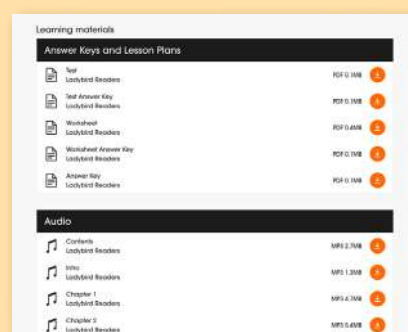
Learning materials

Answer Keys and Lesson Plans

Test
Ladybird Readers
PDF 0.1MB

Test Answer Key
Ladybird Readers
PDF 0.1MB

Worksheet
Ladybird Readers
PDF 0.4MB

Worksheet Answer Key
Ladybird Readers
PDF 0.1MB

Answer Key
Ladybird Readers
PDF 0.1MB

Audio

Contents
Ladybird Readers
MP3 2.7MB

Intro
Ladybird Readers
MP3 1.3MB

Chapter 1
Ladybird Readers
MP3 4.7MB

Chapter 2
Ladybird Readers
MP3 5.4MB